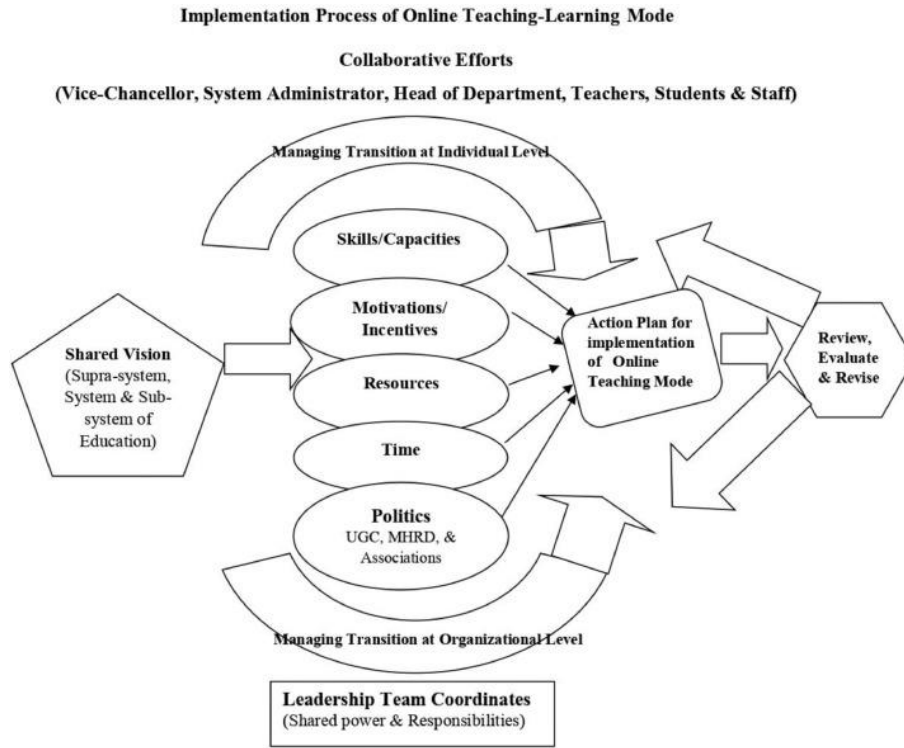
Implementation Process of Online Teaching-Learning Mode

Collaborative Efforts

(Vice-Chancellor, System Administrator, Head of Department, Teachers, Students & Staff)

Managing Transition at Individual Level

Skills/Capacities

Motivations/ Incentives

Resources

Time

Politics
UGC, MHRD, & Associations

Shared Vision
(Supra-system, System & Sub-system of Education)

Action Plan for implementation of Online Teaching Mode

Review, Evaluate & Revise

Managing Transition at Organizational Level

Leadership Team Coordinates
(Shared power & Responsibilities)